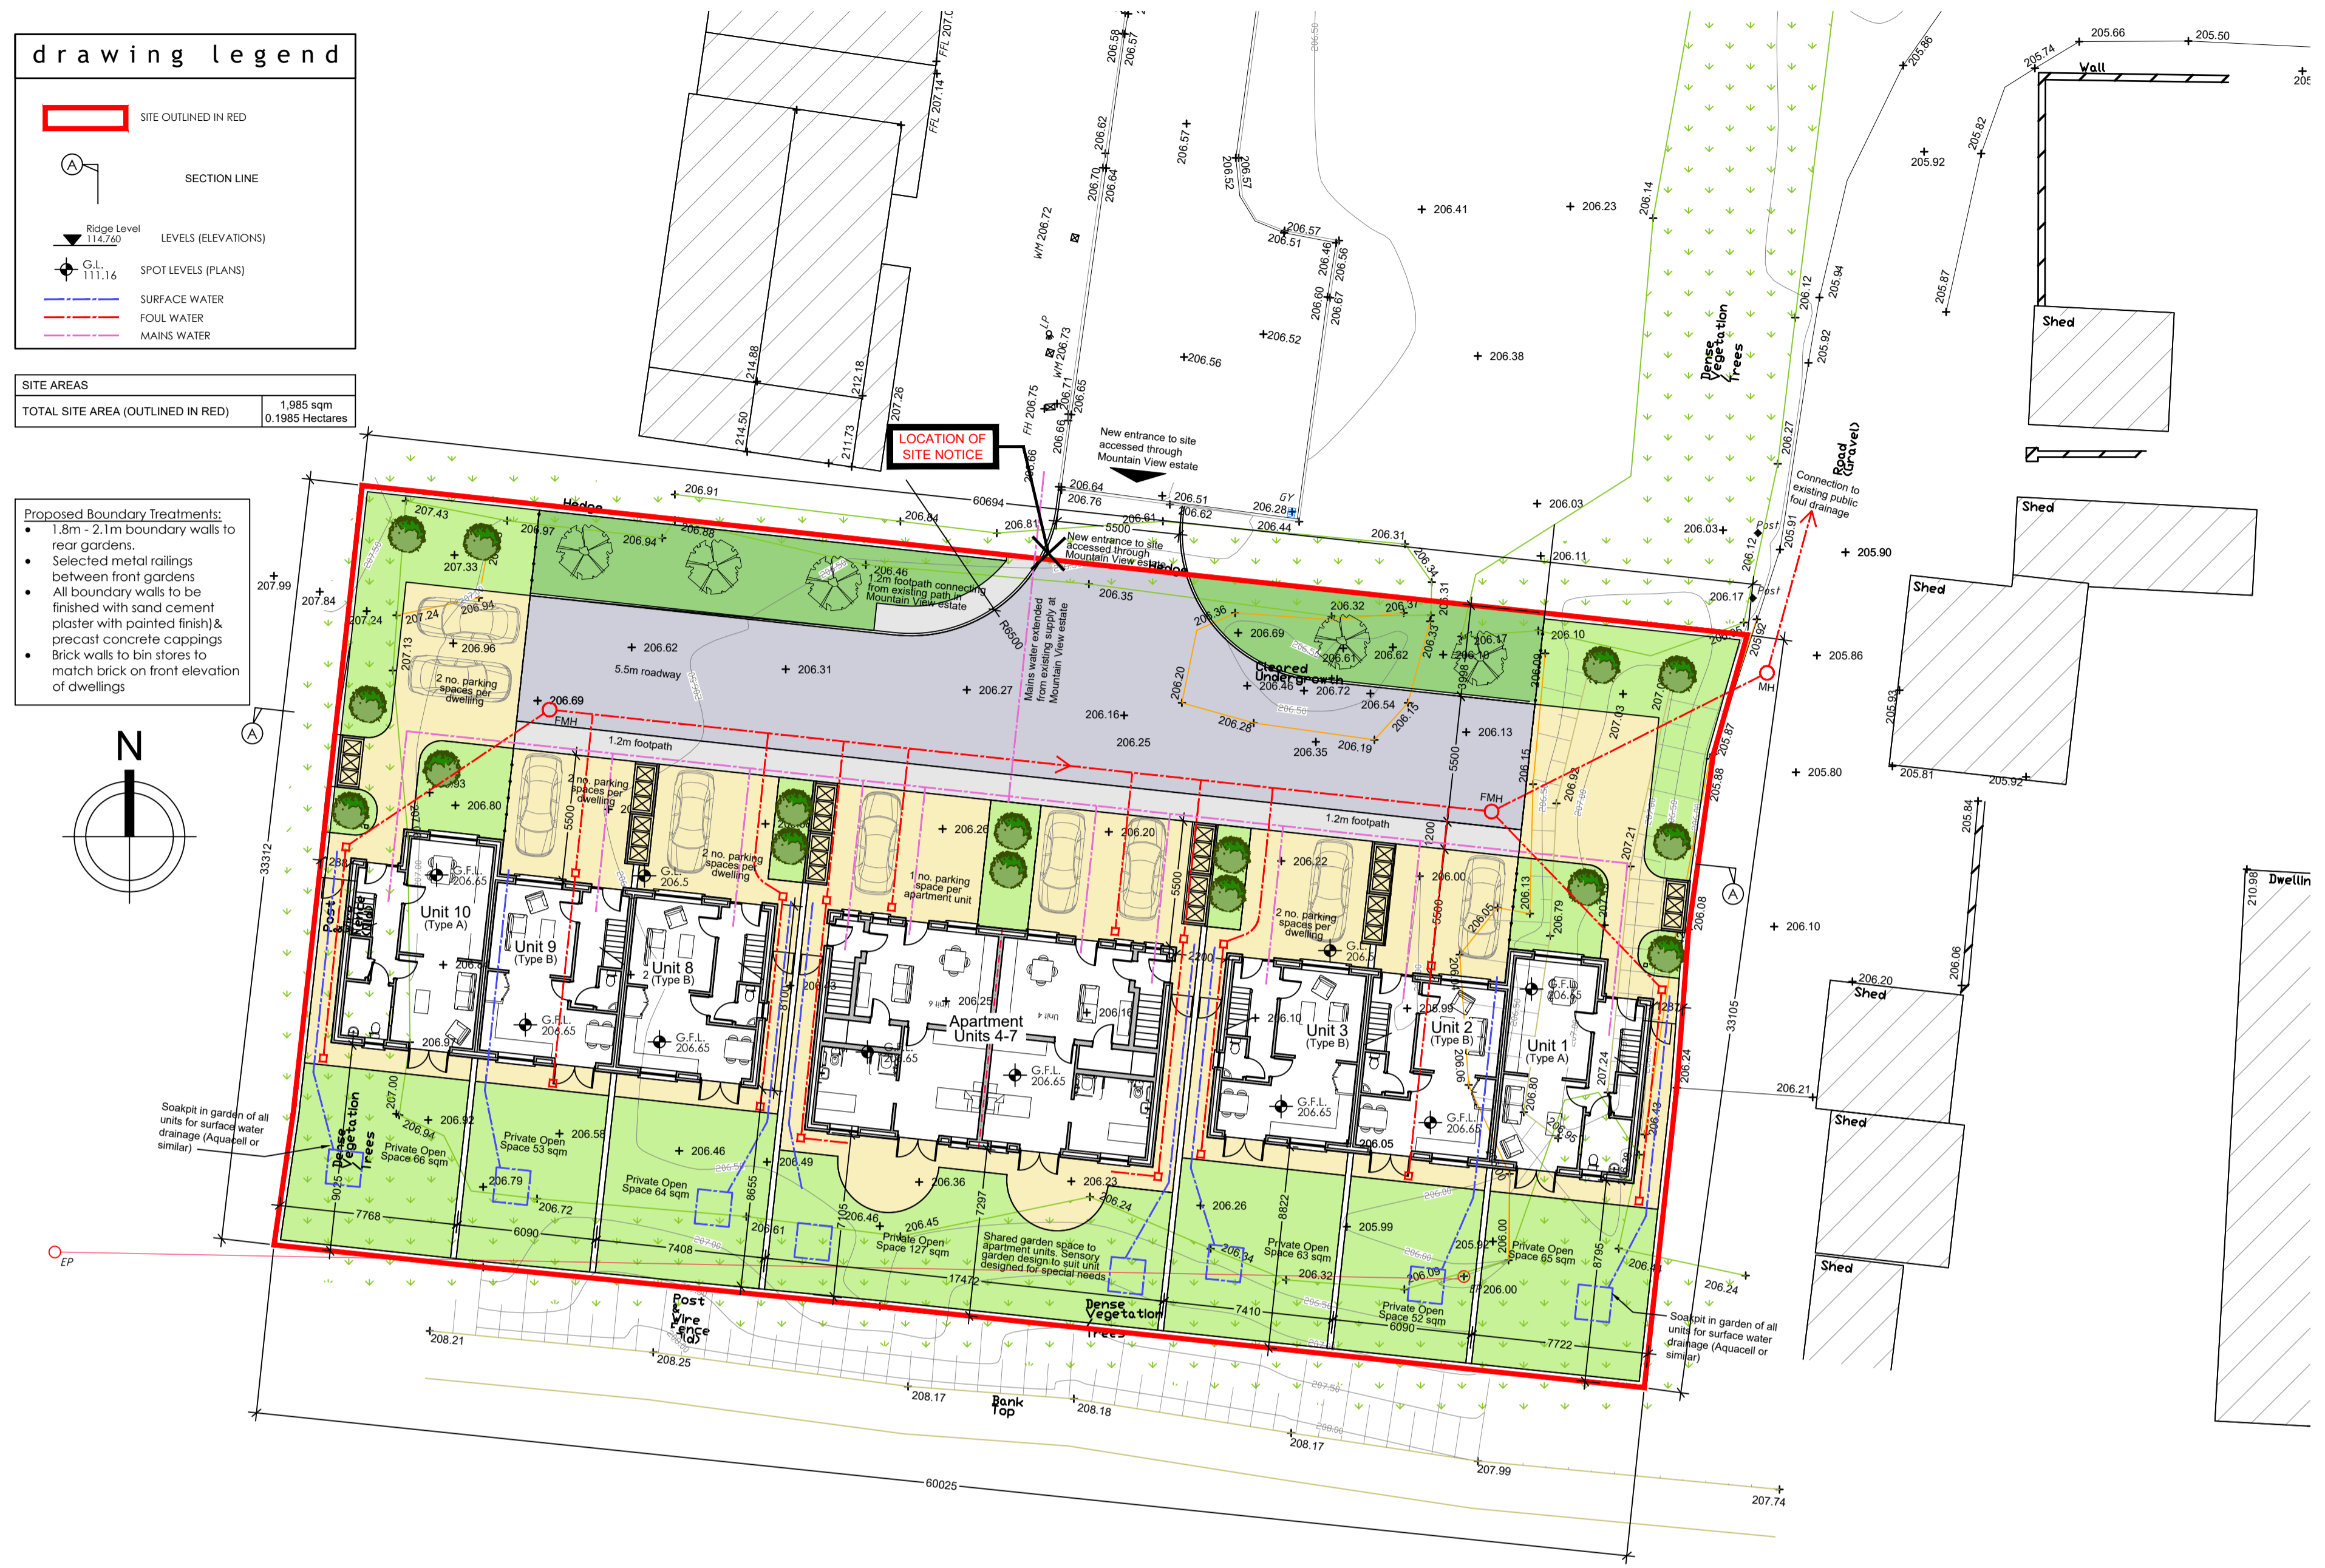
drawing legend

SITE OUTLINED IN RED

A SECTION LINE

Ridge Level 114.760 LEVELS (ELEVATIONS)

G.L. 111.16 SPOT LEVELS (PLANS)

SURFACE WATER

FOUL WATER

MAINS WATER

| SITE AREAS | |
|---|---|
| TOTAL SITE AREA (OUTLINED IN RED) | 1,985 sqm 0.1985 Hectares |

Proposed Boundary Treatments:
- 1.8m - 2.1m boundary walls to rear gardens.
- Selected metal railings between front gardens
- All boundary walls to be finished with sand cement plaster with painted finish) & precast concrete cappings
- Brick walls to bin stores to match brick on front elevation of dwellings

N

LOCATION OF SITE NOTICE

New entrance to site accessed through Mountain View estate

1.2m footpath connecting from existing path in Mountain View estate

5.5m roadway

Mains water extended from existing supply at Mountain View estate

Cleared Undergrowth

Dense Vegetation Trees

Connection to existing public foul drainage

Road (Gravel)

Shed

Wall

Dwellin

Hedge

FMH

MH

1.2m footpath

2 no. parking spaces per dwelling

1 no. parking space per apartment unit

Unit 10 (Type A)

Unit 9 (Type B)

Unit 8 (Type B)

Apartment Units 4-7

Unit 3 (Type B)

Unit 2 (Type B)

Unit 1 (Type A)

G.F.L. 206.65

Private Open Space 66 sqm

Private Open Space 53 sqm

Private Open Space 64 sqm

Private Open Space 127 sqm

Shared garden space to apartment units. Sensory garden design to suit unit designed for special needs

Private Open Space 63 sqm

Private Open Space 52 sqm

Private Open Space 65 sqm

Soakpit in garden of all units for surface water drainage (Aquacell or similar)

Soakpit in garden of all units for surface water drainage (Aquacell or similar)

Post & Wire Fence (old)

Post & Wire Fence

Dense Vegetation Trees

Bank Top

EP

60694

60025

33312

33105

5500

7768

6090

7408

17472

7410

6090

7722

207.43 207.33 206.97 206.94 206.88 206.91 206.84 206.81 206.76 206.64 206.61 206.62 206.51 206.44 206.28 206.31 206.46 206.35 206.36 206.32 206.37 206.69 206.61 206.62 206.17 206.10 206.72 206.46 206.54 206.28 206.35 206.19 206.13 206.62 206.31 206.27 206.16 206.25 206.69 206.96 207.24 207.84 207.99 206.80 206.26 206.20 206.22 206.00 206.5 206.16 206.10 205.99 206.05 206.46 206.49 206.58 206.92 206.79 206.72 206.36 206.23 206.24 206.45 206.46 206.26 205.99 206.32 206.09 206.00 206.24 208.21 208.25 208.17 208.18 208.17 207.99 207.74 206.58 206.57 206.62 206.57 206.41 206.23 206.52 206.56 206.38 206.03 206.11 205.90 205.86 205.80 206.10 206.21 206.20 205.92 205.82 205.87 205.94 205.92 205.66 205.50 205.74 205.86 205.81 205.92 205.84 206.06 210.98 214.88 214.50 212.18 211.73 207.26 FFL 207.14 WM 206.72 WM 206.73 FH 206.75 LP GY